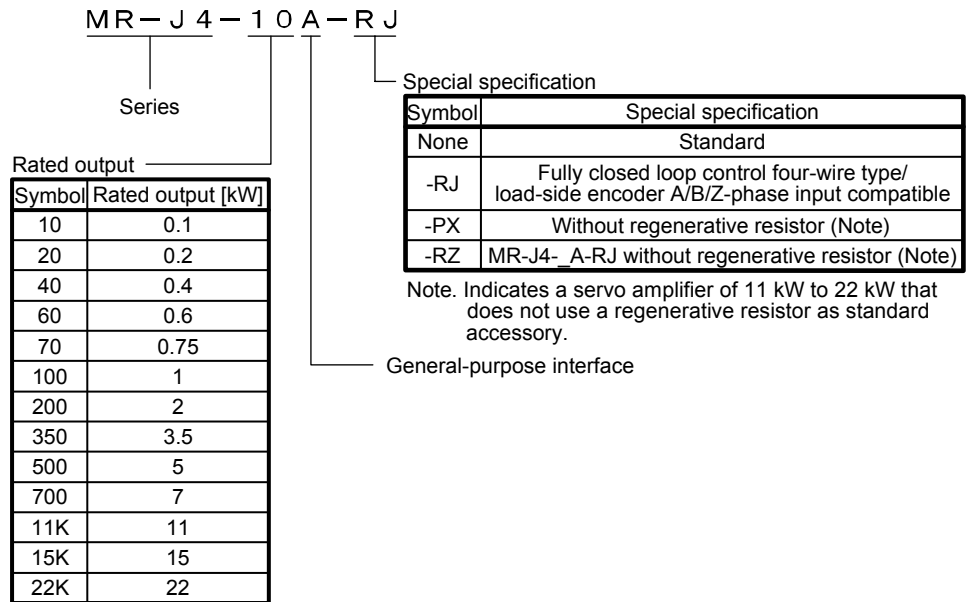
MR－J4－10A－RJ

Series

Special specification

| Symbol | Special specification |
|---|---|
| None | Standard |
| -RJ | Fully closed loop control four-wire type/ load-side encoder A/B/Z-phase input compatible |
| -PX | Without regenerative resistor (Note) |
| -RZ | MR-J4-_A-RJ without regenerative resistor (Note) |

Note. Indicates a servo amplifier of 11 kW to 22 kW that does not use a regenerative resistor as standard accessory.

General-purpose interface

Rated output

| Symbol | Rated output [kW] |
|---|---|
| 10 | 0.1 |
| 20 | 0.2 |
| 40 | 0.4 |
| 60 | 0.6 |
| 70 | 0.75 |
| 100 | 1 |
| 200 | 2 |
| 350 | 3.5 |
| 500 | 5 |
| 700 | 7 |
| 11K | 11 |
| 15K | 15 |
| 22K | 22 |